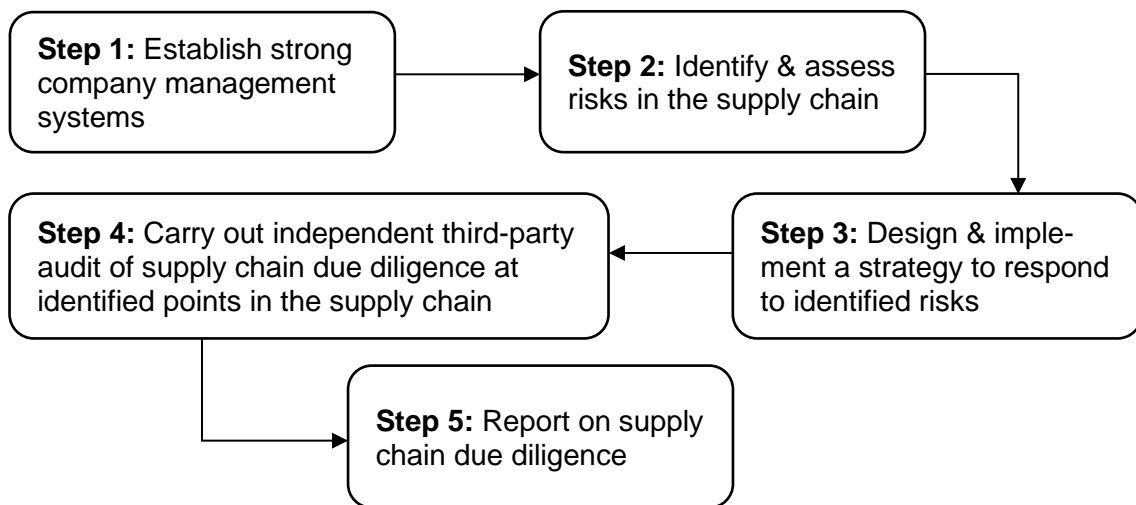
**Step 1:** Establish strong company management systems

**Step 2:** Identify & assess risks in the supply chain

**Step 3:** Design & implement a strategy to respond to identified risks

**Step 4:** Carry out independent third-party audit of supply chain due diligence at identified points in the supply chain

**Step 5:** Report on supply chain due diligence